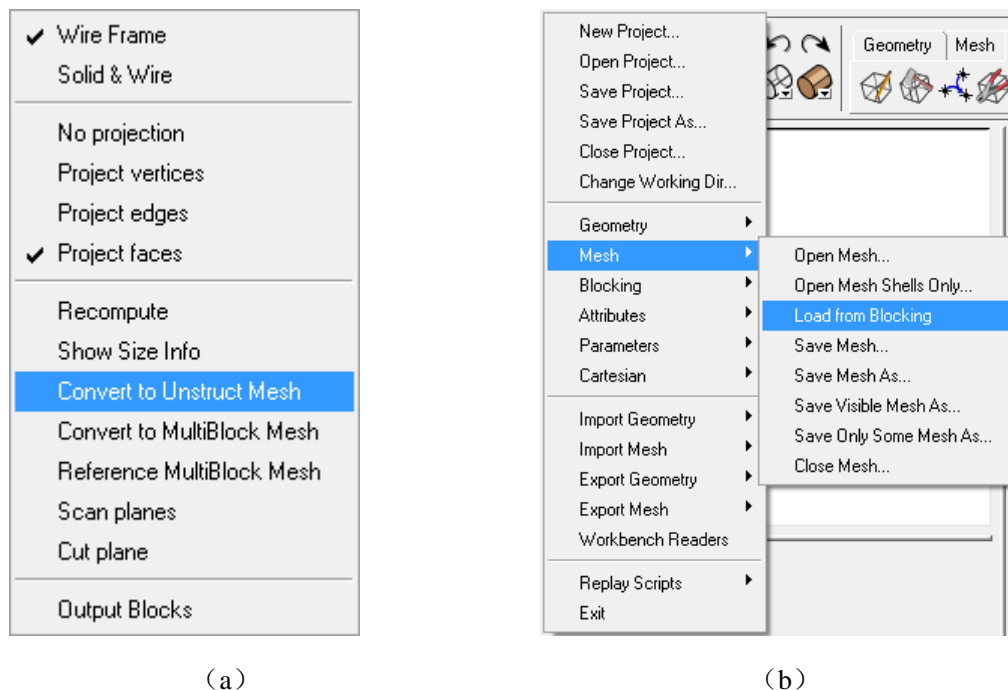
✔ Wire Frame
Solid & Wire

No projection
Project vertices
Project edges
✔ Project faces

Recompute
Show Size Info
Convert to Unstruct Mesh
Convert to MultiBlock Mesh
Reference MultiBlock Mesh
Scan planes
Cut plane

Output Blocks

(a)

New Project...
Open Project...
Save Project...
Save Project As...
Close Project...
Change Working Dir...

Geometry
Mesh
Blocking
Attributes
Parameters
Cartesian

Import Geometry
Import Mesh
Export Geometry
Export Mesh
Workbench Readers

Replay Scripts
Exit

Open Mesh...
Open Mesh Shells Only...
Load from Blocking
Save Mesh...
Save Mesh As...
Save Visible Mesh As...
Save Only Some Mesh As...
Close Mesh...

Geometry
Mesh

(b)